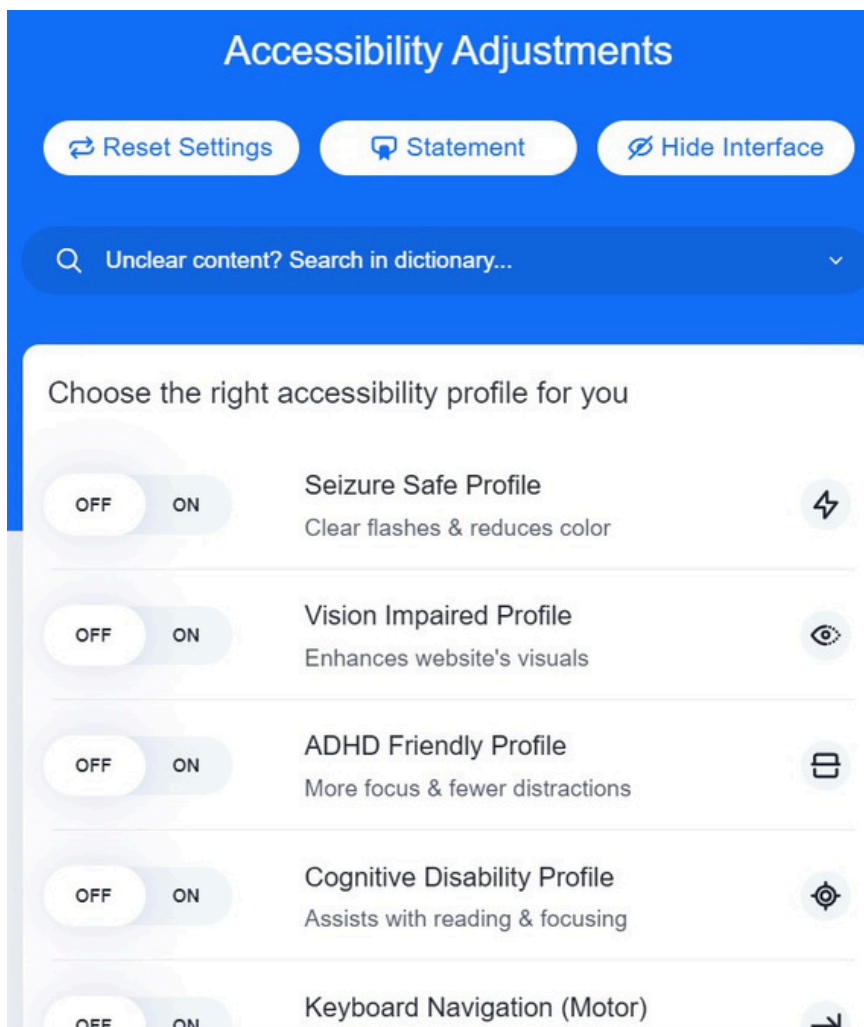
Accessibility Adjustments

Reset Settings

Statement

Hide Interface

Unclear content? Search in dictionary...

Choose the right accessibility profile for you

OFF ON

Seizure Safe Profile

Clear flashes & reduces color

OFF ON

Vision Impaired Profile

Enhances website's visuals

OFF ON

ADHD Friendly Profile

More focus & fewer distractions

OFF ON

Cognitive Disability Profile

Assists with reading & focusing

OFF ON

Keyboard Navigation (Motor)